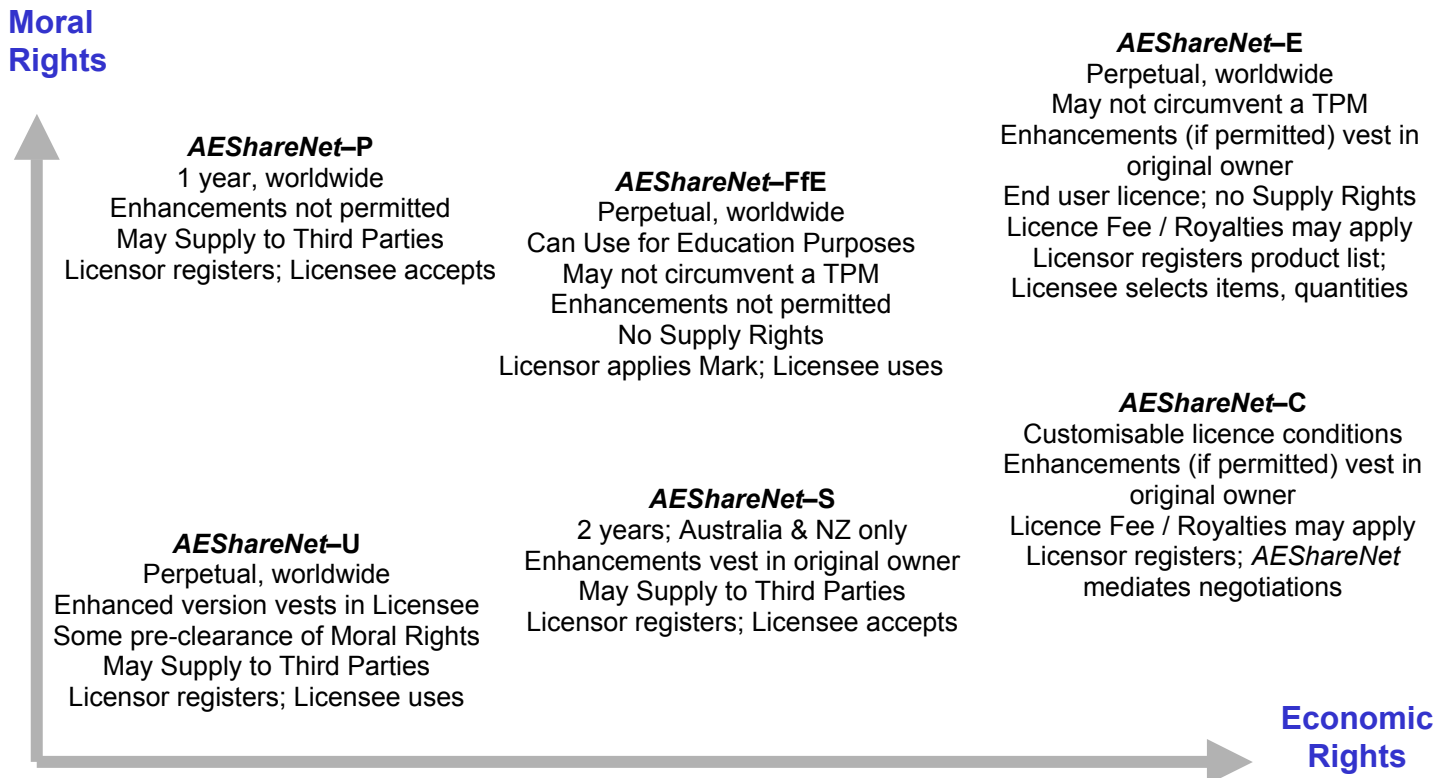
Moral Rights

AEShareNet–P
1 year, worldwide
Enhancements not permitted
May Supply to Third Parties
Licensor registers; Licensee accepts

AEShareNet–FfE
Perpetual, worldwide
Can Use for Education Purposes
May not circumvent a TPM
Enhancements not permitted
No Supply Rights
Licensor applies Mark; Licensee uses

AEShareNet–E
Perpetual, worldwide
May not circumvent a TPM
Enhancements (if permitted) vest in original owner
End user licence; no Supply Rights
Licence Fee / Royalties may apply
Licensor registers product list;
Licensee selects items, quantities

AEShareNet–U
Perpetual, worldwide
Enhanced version vests in Licensee
Some pre-clearance of Moral Rights
May Supply to Third Parties
Licensor registers; Licensee uses

AEShareNet–S
2 years; Australia & NZ only
Enhancements vest in original owner
May Supply to Third Parties
Licensor registers; Licensee accepts

AEShareNet–C
Customisable licence conditions
Enhancements (if permitted) vest in original owner
Licence Fee / Royalties may apply
Licensor registers; AEShareNet mediates negotiations

Economic Rights